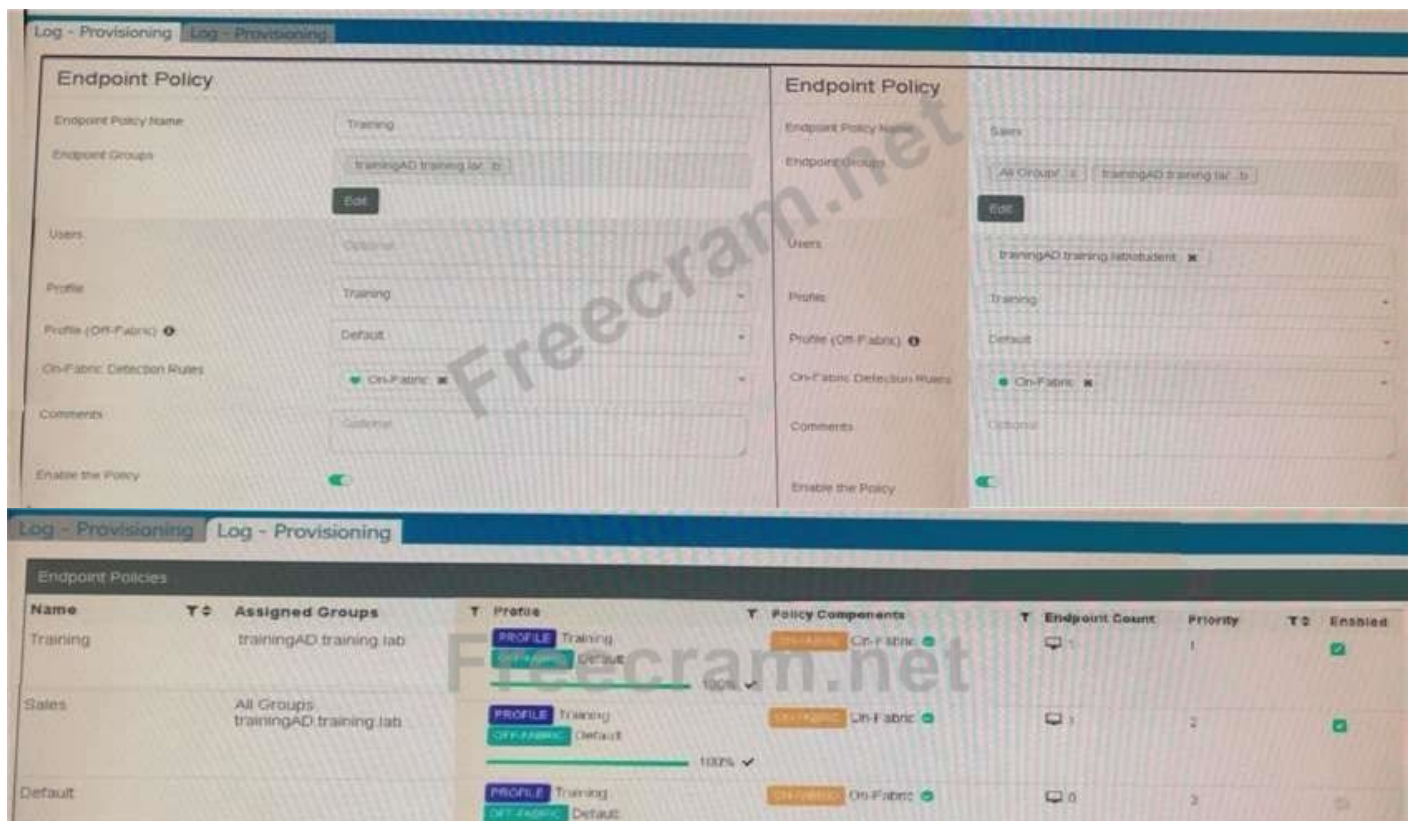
Log - Provisioning Log - Provisioning

Endpoint Policy

Endpoint Policy Name Training

Endpoint Groups trainingAD.training.lab

Edit

Users Optional

Profile Training

Profile (Off-Fabric) Default

On-Fabric Detection Rules On-Fabric

Comments Optional

Enable the Policy

Endpoint Policy

Endpoint Policy Name Sales

Endpoint Groups All Groups/ trainingAD.training.lab

Edit

Users trainingAD.training.lab\student

Profile Training

Profile (Off-Fabric) Default

On-Fabric Detection Rules On-Fabric

Comments Optional

Enable the Policy

Log - Provisioning Log - Provisioning

Endpoint Policies

| Name | Assigned Groups | Profile | Policy Components | Endpoint Count | Priority | Enabled |
|---|---|---|---|---|---|---|
| Training | trainingAD.training.lab | PROFILE Training OFF-FABRIC Default 100% | ON-FABRIC On-Fabric | 1 | 1 | |
| Sales | All Groups trainingAD.training.lab | PROFILE Training OFF-FABRIC Default 100% | ON-FABRIC On-Fabric | 1 | 2 | |
| Default | | PROFILE Training OFF-FABRIC Default | ON-FABRIC On-Fabric | 0 | 3 | |

Freecram.net